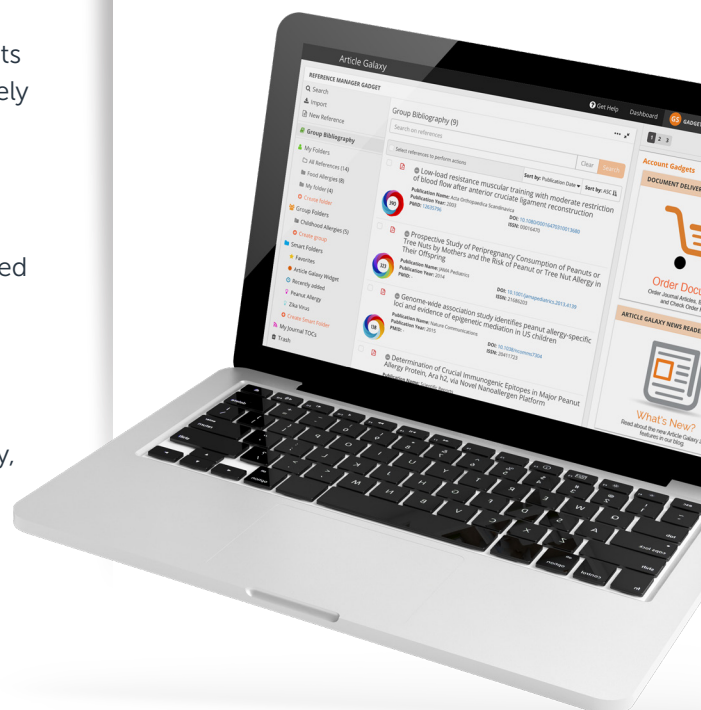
ts
ely

ed

y,

Article Galaxy

REFERENCE MANAGER GADGET

Search
Import
New Reference

Group Bibliography
My Folders
All References (14)
Food Allergies (8)
My folder (4)
Create folder
Group Folders
Childhood Allergies (5)
Create group
Smart Folders
Favorites
Article Galaxy Widget
Recently added
Peanut Allergy
Zika Virus
Create Smart Folder
My Journal TOCs
Trash

Get Help Dashboard GS GADGET

Group Bibliography (9)

Search on references

Select references to perform actions

Clear Search

Sort by: Publication Date Sort by: ASC

Low-load resistance muscular training with moderate restriction of blood flow after anterior cruciate ligament reconstruction
Publication Name: Acta Orthopaedica Scandinavica
Publication Year: 2003
PMID: 12620356
DOI: 10.1080/00016470310013680
ISSN: 00016470

Prospective Study of Peripregnancy Consumption of Peanuts or Tree Nuts by Mothers and the Risk of Peanut or Tree Nut Allergy in Their Offspring
Publication Name: JAMA Pediatrics
Publication Year: 2014
PMID:
DOI: 10.1001/jamapediatrics.2013.4139
ISSN: 21686203

Genome-wide association study identifies peanut allergy-specific loci and evidence of epigenetic mediation in US children
Publication Name: Nature Communications
Publication Year: 2015
PMID:
DOI: 10.1038/ncomms7304
ISSN: 20411723

Determination of Crucial Immunogenic Epitopes in Major Peanut Allergy Protein, Ara h2, via Novel Nanoallergen Platform

1 2 3

Account Gadgets

DOCUMENT DELIVER

Order Docu
Order Journal Articles, 
and Check Order 

ARTICLE GALAXY NEWS READE

What's New?
Read about the new Article Galaxy 
features in our blog